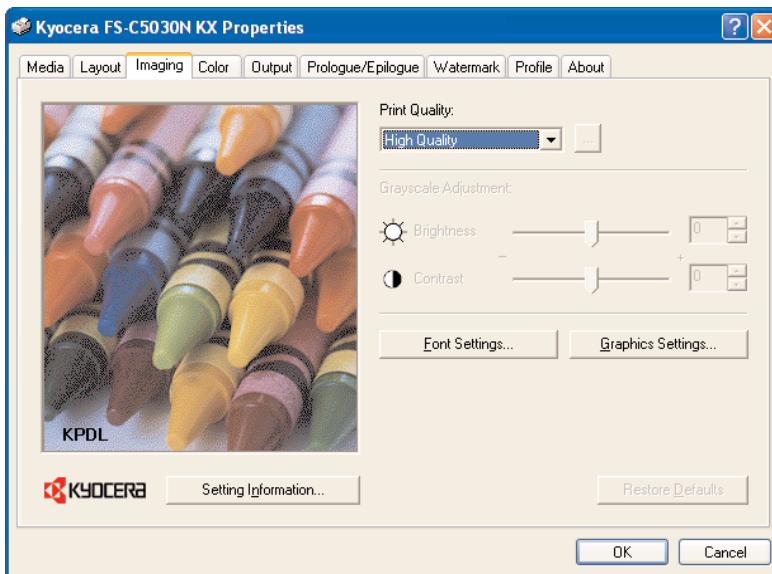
Kyocera FS-C5030N KX Properties

Media | Layout | Imaging | Color | Output | Prologue/Epilogue | Watermark | Profile | About

KPDL

Print Quality:

High Quality

...

Grayscale Adjustment:

Brightness

0

−

+

Contrast

0

Font Settings...

Graphics Settings...

KYOCERA

Setting Information...

Restore Defaults

OK

Cancel